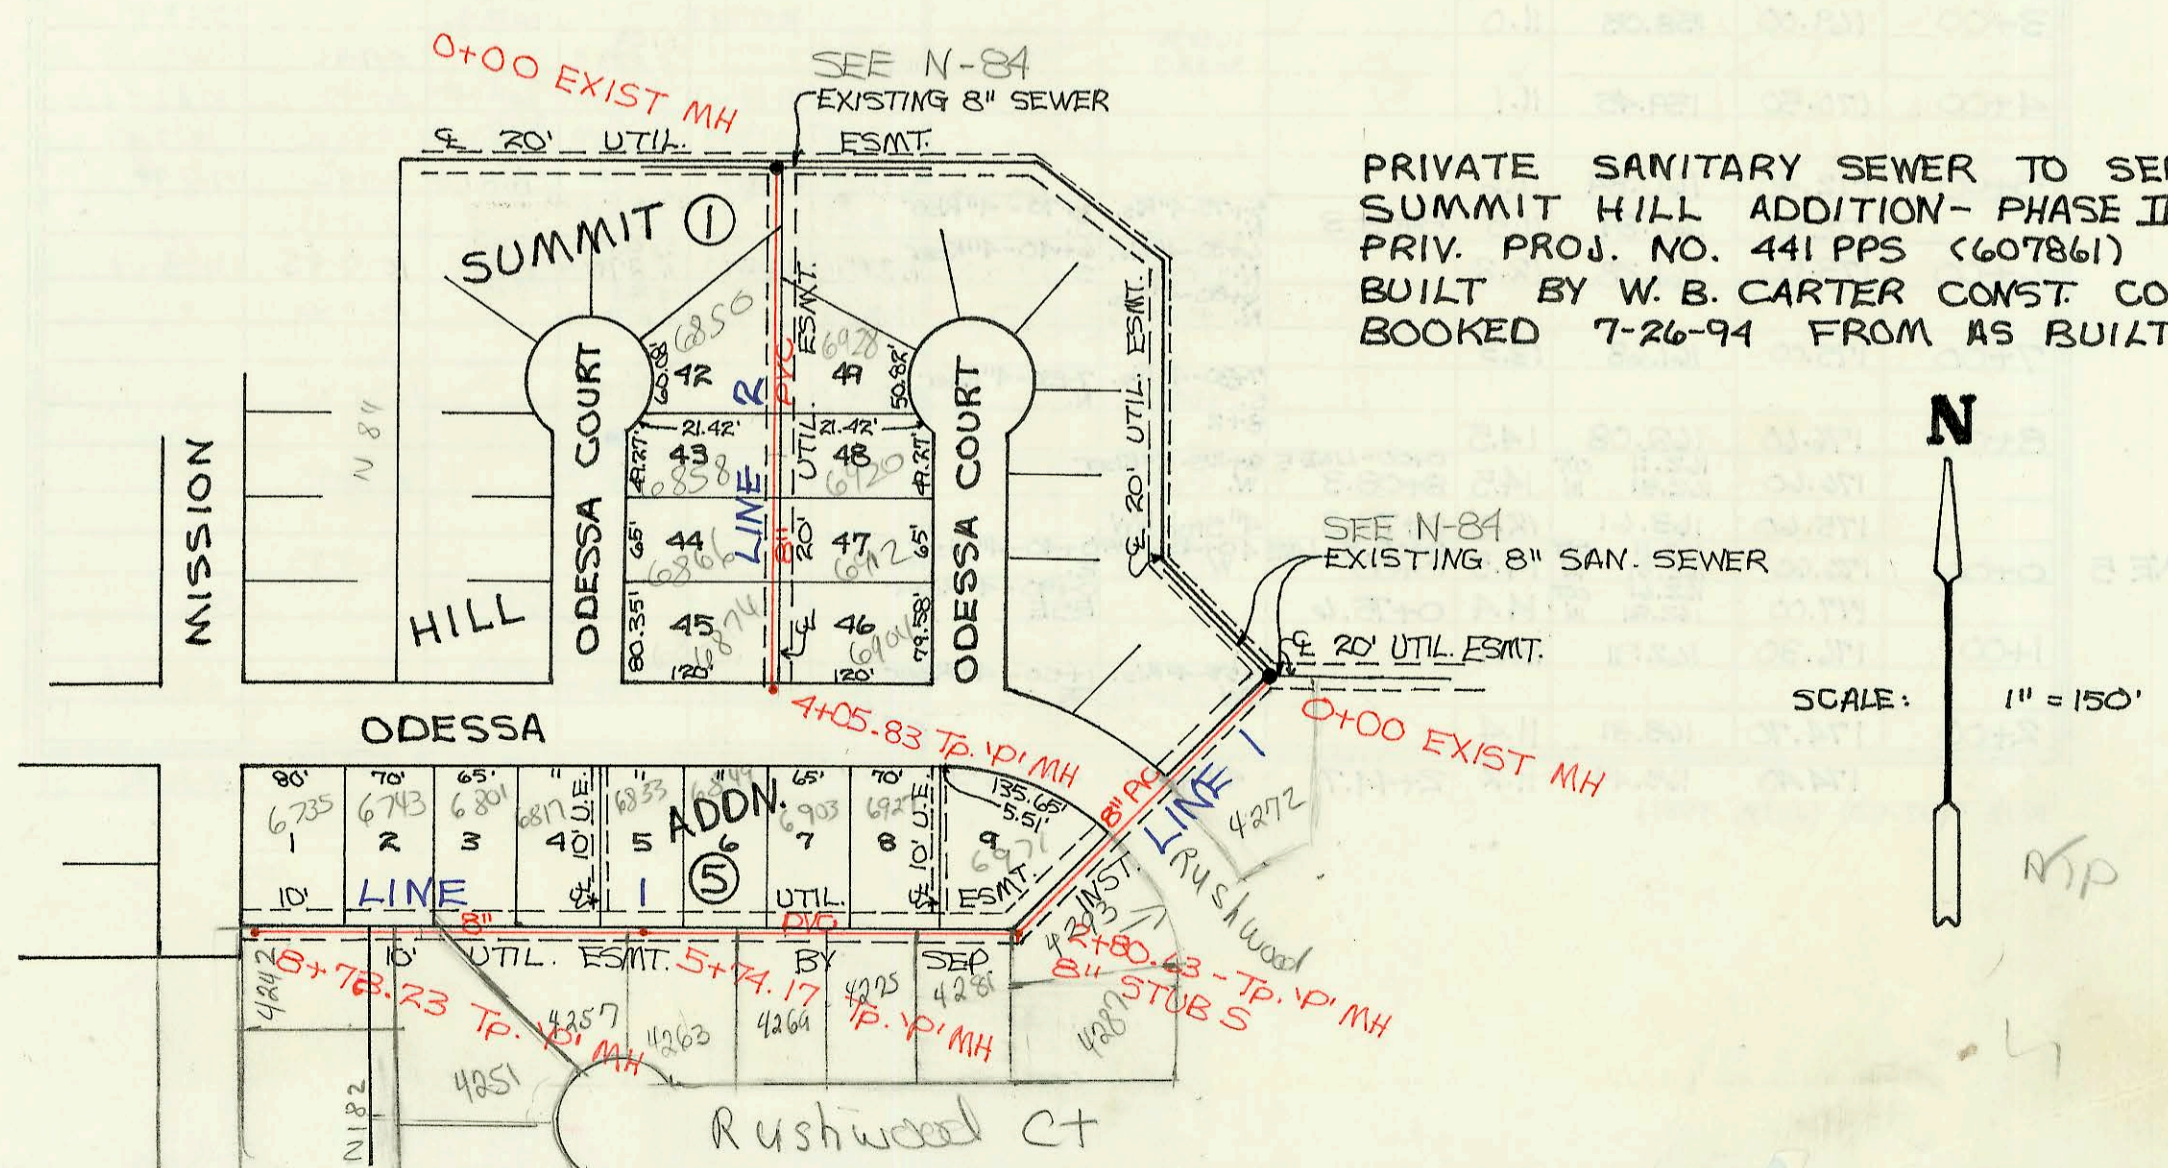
PRIVATE SANITARY SEWER TO SE
SUMMIT HILL ADDITION- PHASE I
PRIV. PROJ. NO. 441 PPS (607861)
BUILT BY W. B. CARTER CONST. CO
BOOKED 7-26-94 FROM AS BUILT

0+00 EXIST MH
SEE N-84
EXISTING 8" SEWER
℄ 20' UTIL. ESMT.
SUMMIT ① HILL
MISSION
N 84
ODESSA COURT
ODESSA COURT
6856
42
60.88'
6928
49
50.82'
21.42'
21.42'
43
6858
48
6920
9.27'
9.27'
44
6866
47
6912
45
6874
46
6904
65'
65'
80.35'
79.58'
120'
120'
LINE 2
8" PVC
℄ 20' UTIL. ESMT.
℄ 20' UTIL. ESMT.
SEE N-84
EXISTING 8" SAN. SEWER
℄ 20' UTIL. ESMT.
N
SCALE: 1" = 150'
ODESSA
4+05.83 Tp. 'p' MH
0+00 EXIST MH
8" PVC
LINE 1
4272
80' 70' 65' 65' 70'
6735 6743 6801 6817 6833 6849 6903 6927
1 2 3 4 5 6 7 8 9
ADDN.
⑤
10' U.E.
10' U.E.
135.65'
5.51'
6971
10'
LINE 1
8"
UTIL. PVC
ESMT.
INST.
Rushwood
4242
8+78.23 Tp. 'p' MH
10'
UTIL. ESMT.
5+74.17 Tp. 'p' MH
BY
SEP
4257
4263
4269
4275
4281
4287
4293
2+80.43 - Tp. 'p' MH
8" STUBS
4251
N182
Rushwood Ct
MP